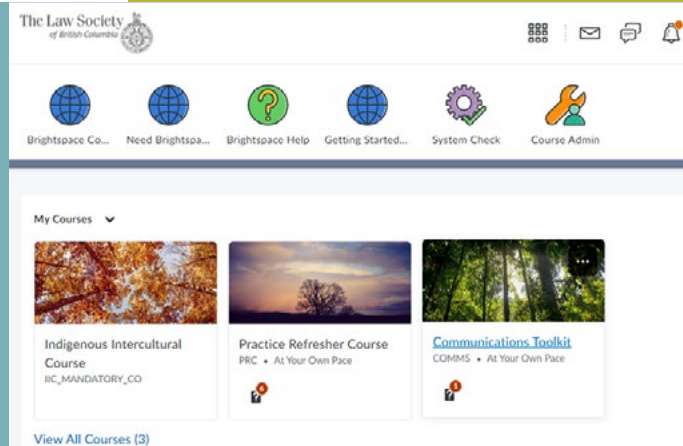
The Law Society of British Columbia

Brightspace Co...
Need Brightspa...
Brightspace Help
Getting Started...
System Check
Course Admin

My Courses

Indigenous Intercultural Course
IIC_MANDATORY_CO

Practice Refresher Course
PRC • At Your Own Pace
6

Communications Toolkit
COMMS • At Your Own Pace
1

View All Courses (3)